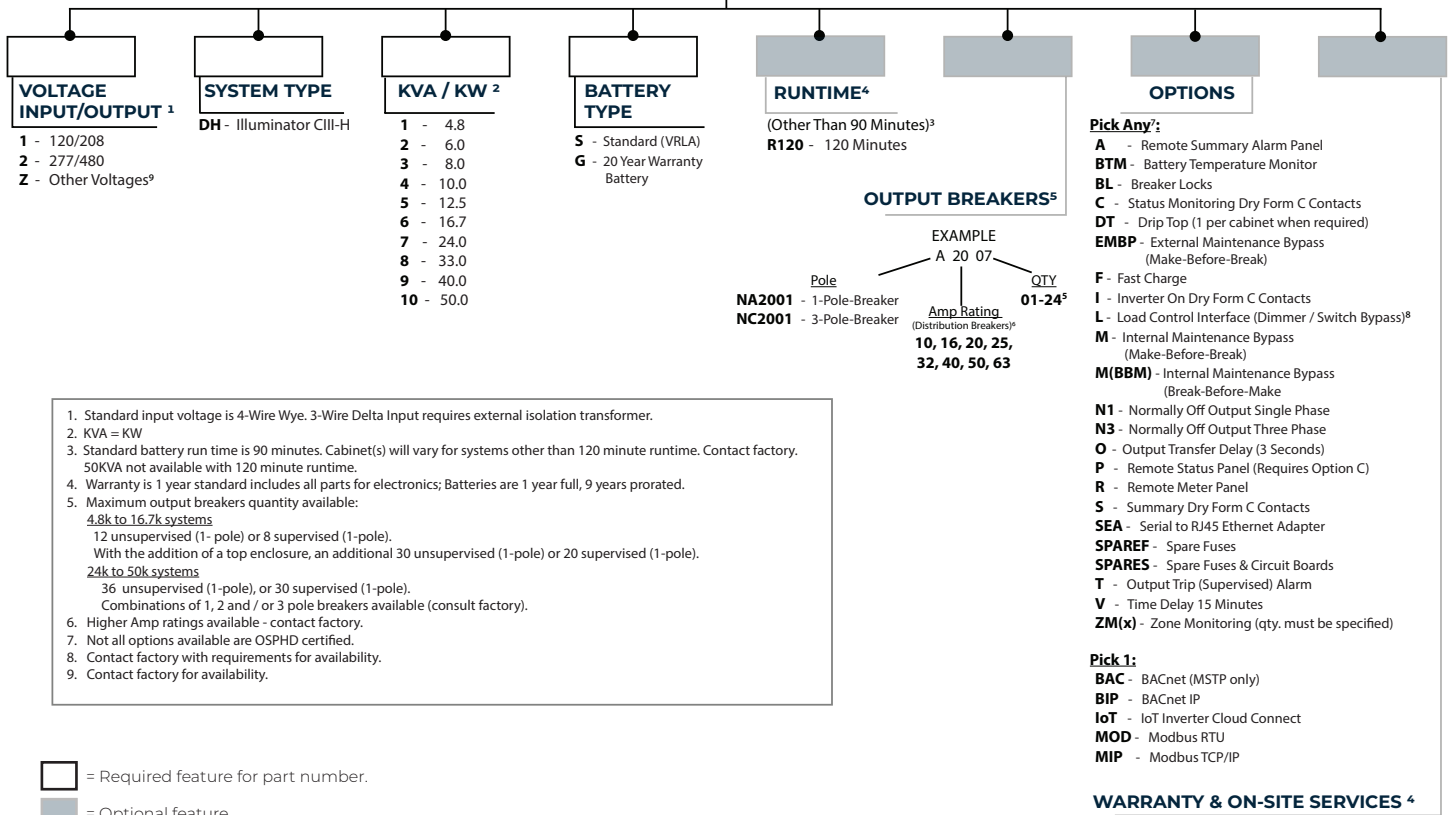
VOLTAGE INPUT/OUTPUT ¹
1 - 120/208
2 - 277/480
Z - Other Voltages⁹

SYSTEM TYPE
DH - Illuminator CIII-H

KVA / KW ²
1 - 4.8
2 - 6.0
3 - 8.0
4 - 10.0
5 - 12.5
6 - 16.7
7 - 24.0
8 - 33.0
9 - 40.0
10 - 50.0

BATTERY TYPE
S - Standard (VRLA)
G - 20 Year Warranty Battery

RUNTIME⁴
(Other Than 90 Minutes)³
R120 - 120 Minutes

OUTPUT BREAKERS⁵
EXAMPLE
A 20 07
Pole
NA2001 - 1-Pole-Breaker
NC2001 - 3-Pole-Breaker
Amp Rating
(Distribution Breakers)⁶
10, 16, 20, 25, 32, 40, 50, 63
QTY
01-24⁵

OPTIONS
Pick Any⁷:
A - Remote Summary Alarm Panel
BTM - Battery Temperature Monitor
BL - Breaker Locks
C - Status Monitoring Dry Form C Contacts
DT - Drip Top (1 per cabinet when required)
EMBP - External Maintenance Bypass (Make-Before-Break)
F - Fast Charge
I - Inverter On Dry Form C Contacts
L - Load Control Interface (Dimmer / Switch Bypass)⁸
M - Internal Maintenance Bypass (Make-Before-Break)
M(BBM) - Internal Maintenance Bypass (Break-Before-Make
N1 - Normally Off Output Single Phase
N3 - Normally Off Output Three Phase
O - Output Transfer Delay (3 Seconds)
P - Remote Status Panel (Requires Option C)
R - Remote Meter Panel
S - Summary Dry Form C Contacts
SEA - Serial to RJ45 Ethernet Adapter
SPAREF - Spare Fuses
SPARES - Spare Fuses & Circuit Boards
T - Output Trip (Supervised) Alarm
V - Time Delay 15 Minutes
ZM(x) - Zone Monitoring (qty. must be specified)

Pick 1:
BAC - BACnet (MSTP only)
BIP - BACnet IP
IoT - IoT Inverter Cloud Connect
MOD - Modbus RTU
MIP - Modbus TCP/IP

WARRANTY & ON-SITE SERVICES ⁴

1. Standard input voltage is 4-Wire Wye. 3-Wire Delta Input requires external isolation transformer.
2. KVA = KW
3. Standard battery run time is 90 minutes. Cabinet(s) will vary for systems other than 120 minute runtime. Contact factory. 50KVA not available with 120 minute runtime.
4. Warranty is 1 year standard includes all parts for electronics; Batteries are 1 year full, 9 years prorated.
5. Maximum output breakers quantity available:
4.8k to 16.7k systems
12 unsupervised (1- pole) or 8 supervised (1-pole).
With the addition of a top enclosure, an additional 30 unsupervised (1-pole) or 20 supervised (1-pole).
24k to 50k systems
36 unsupervised (1-pole), or 30 supervised (1-pole).
Combinations of 1, 2 and / or 3 pole breakers available (consult factory).
6. Higher Amp ratings available - contact factory.
7. Not all options available are OSPHD certified.
8. Contact factory with requirements for availability.
9. Contact factory for availability.

= Required feature for part number.
= Optional feature